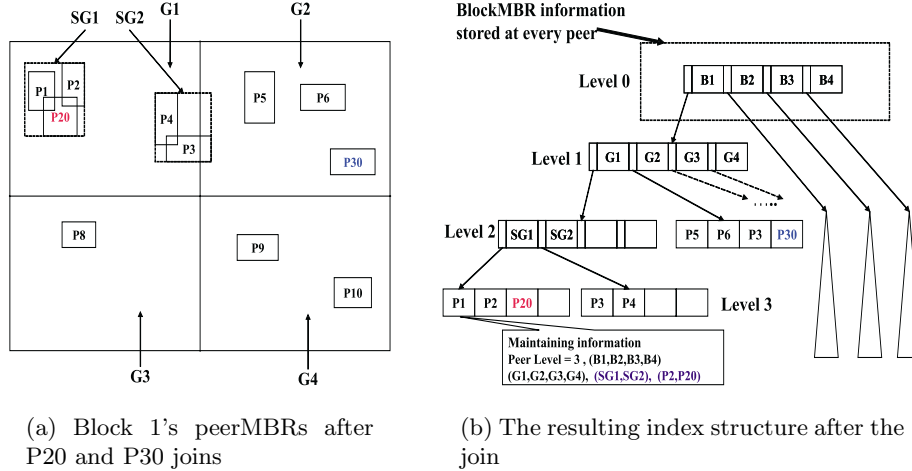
SG1 SG2 G1 G2

P1
P2
P20
P4
P3
P5
P6
P30
P8
P9
P10

G3 G4

(a) Block 1's peerMBRs after P20 and P30 joins

BlockMBR information stored at every peer

Level 0
B1 B2 B3 B4

Level 1
G1 G2 G3 G4
.....

Level 2
SG1 SG2
P5 P6 P3 P30

P1 P2 P20
P3 P4
Level 3

Maintaining information
Peer Level = 3 , (B1,B2,B3,B4)
(G1,G2,G3,G4), (SG1,SG2), (P2,P20)

(b) The resulting index structure after the join